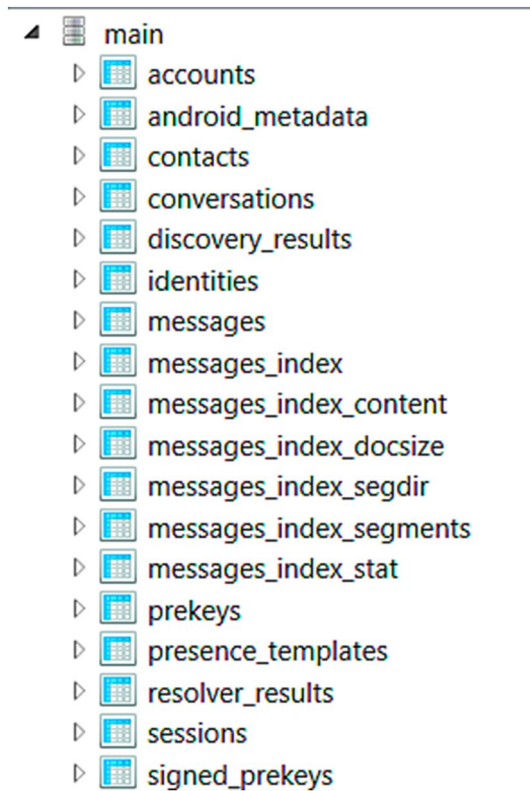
main
accounts
android_metadata
contacts
conversations
discovery_results
identities
messages
messages_index
messages_index_content
messages_index_docsize
messages_index_segdir
messages_index_segments
messages_index_stat
prekeys
presence_templates
resolver_results
sessions
signed_prekeys